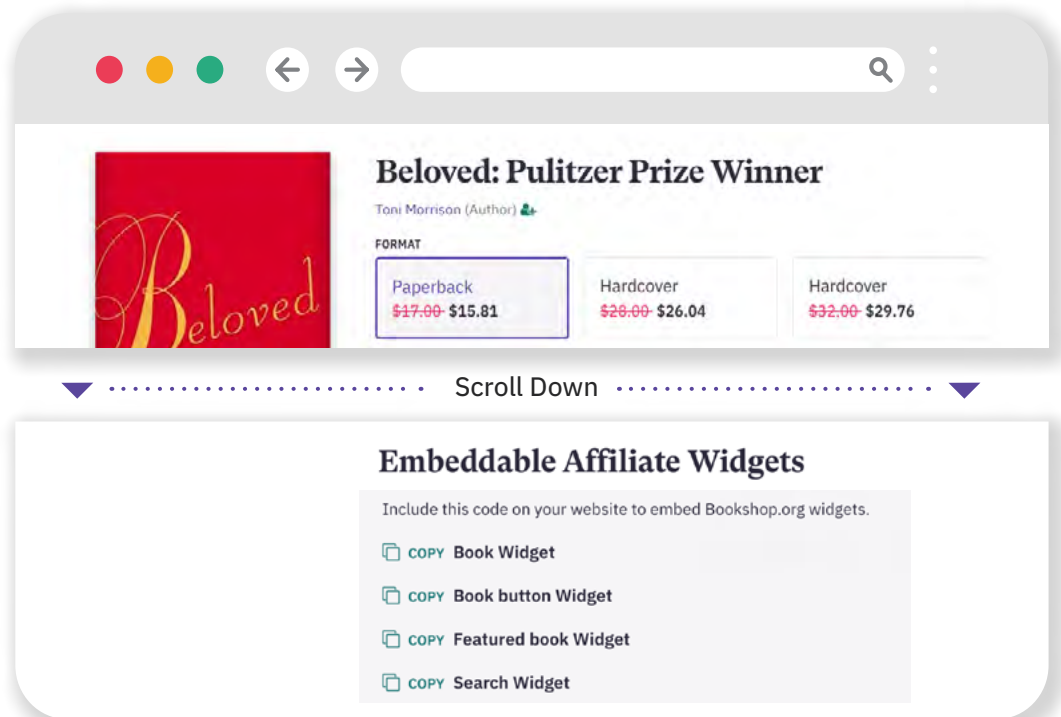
Beloved

Beloved: Pulitzer Prize Winner

Toni Morrison (Author)

FORMAT

Paperback
~~\$17.00~~ \$15.81

Hardcover
~~\$28.00~~ \$26.04

Hardcover
~~\$32.00~~ \$29.76

Scroll Down

Embeddable Affiliate Widgets

Include this code on your website to embed Bookshop.org widgets.

COPY Book Widget

COPY Book button Widget

COPY Featured book Widget

COPY Search Widget